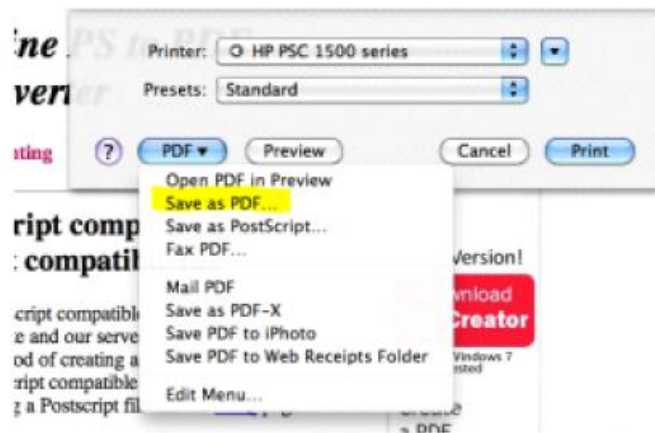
ine PS to PDF
vert er

ting

Printer: HP PSC 1500 series

Presets: Standard

? PDF ▾ Preview Cancel Print

Open PDF in Preview
Save as PDF...
Save as PostScript...
Fax PDF...

Mail PDF
Save as PDF-X
Save PDF to iPhoto
Save PDF to Web Receipts Folder

Edit Menu...

ript comp
compatil

ript compatible
e and our serve
od of creating a
ript compatible
a Postscript fil

Version!

wnload
Creator

Windows 7
ested

eate
a PDF